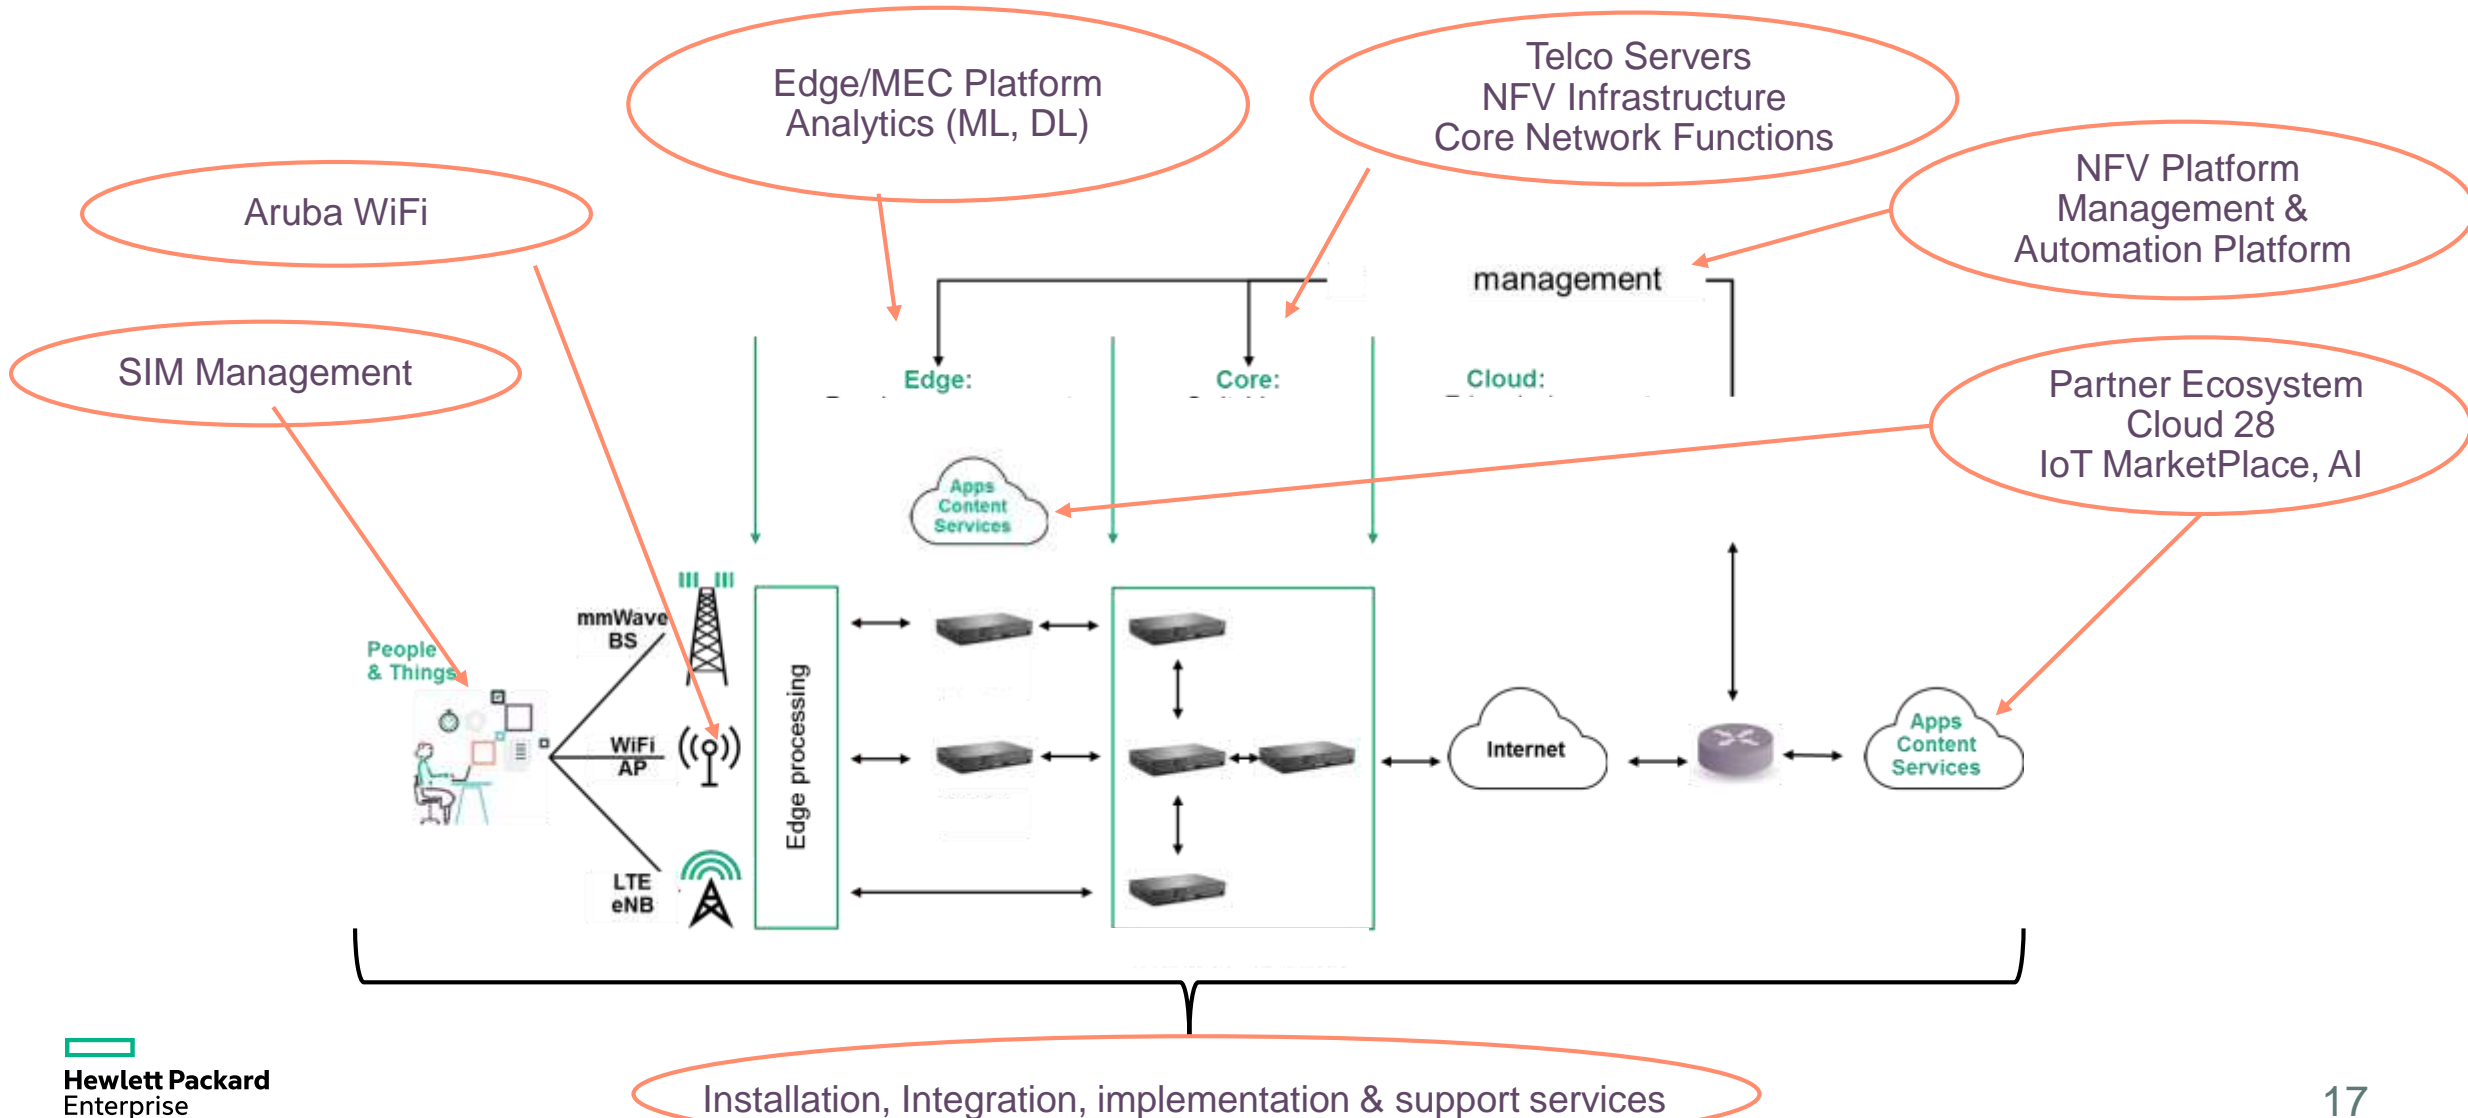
Edge/MEC Platform
Analytics (ML, DL)

Telco Servers
NFV Infrastructure
Core Network Functions

Aruba WiFi

NFV Platform
Management &
Automation Platform

management

SIM Management

Edge:

Core:

Cloud:

Partner Ecosystem
Cloud 28
IoT MarketPlace, AI

Apps
Content
Services

People
& Things

mmWave
BS

WiFi
AP

LTE
eNB

Edge processing

Internet

Apps
Content
Services

Hewlett Packard
Enterprise

Installation, Integration, implementation & support services

17